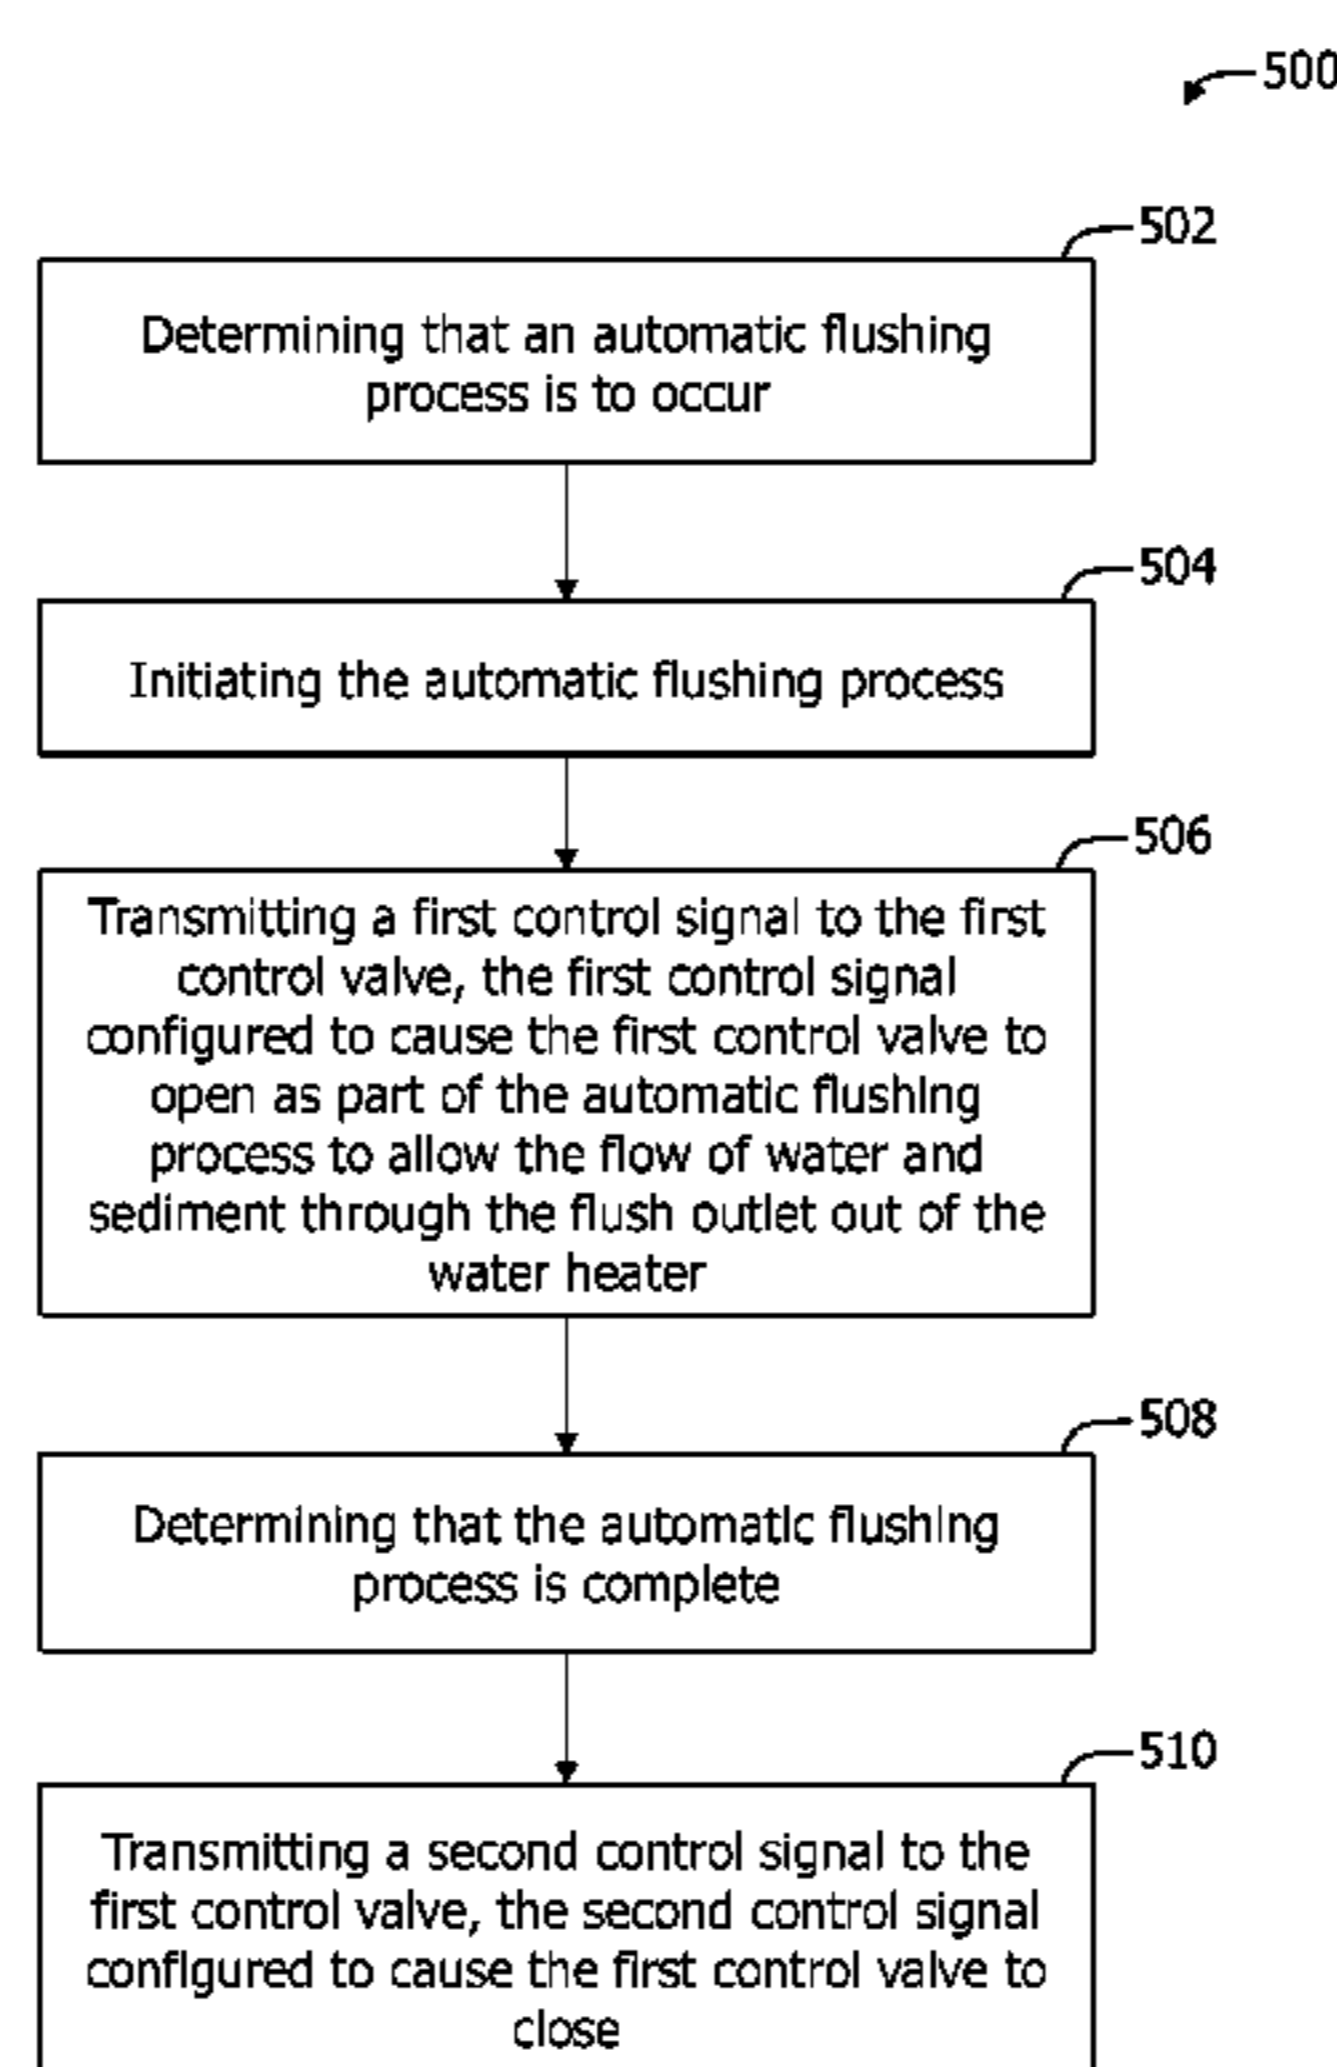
500

502

Determining that an automatic flushing process is to occur

504

Initiating the automatic flushing process

506

Transmitting a first control signal to the first control valve, the first control signal configured to cause the first control valve to open as part of the automatic flushing process to allow the flow of water and sediment through the flush outlet out of the water heater

508

Determining that the automatic flushing process is complete

510

Transmitting a second control signal to the first control valve, the second control signal configured to cause the first control valve to close